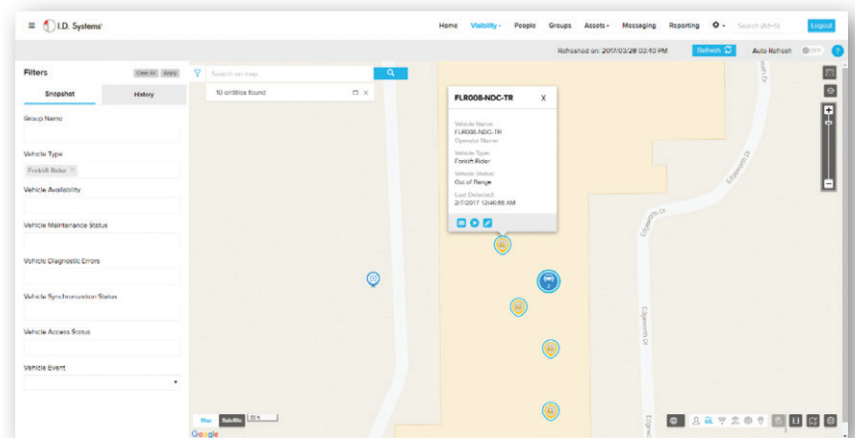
I.D. Systems

Home Visibility People Groups Assets Messaging Reporting Search (Alt+S) Logout

Refreshed on: 2017/03/28 02:40 PM Refresh Auto Refresh OFF

Filters Clear All Apply

Snapshot History

Group Name

Vehicle Type

Forklift Rider ×

Vehicle Availability

Vehicle Maintenance Status

Vehicle Diagnostic Errors

Vehicle Synchronization Status

Vehicle Access Status

Vehicle Event

Search on map

10 entities found

FLR008-NDC-TR X

Vehicle Name
FLR008-NDC-TR
Operator Name

Vehicle Type
Forklift Rider

Vehicle Status
Out of Range

Last Detected
2/7/2017 12:46:56 AM

2

Ellsworth Dr

Map Satellite

Google